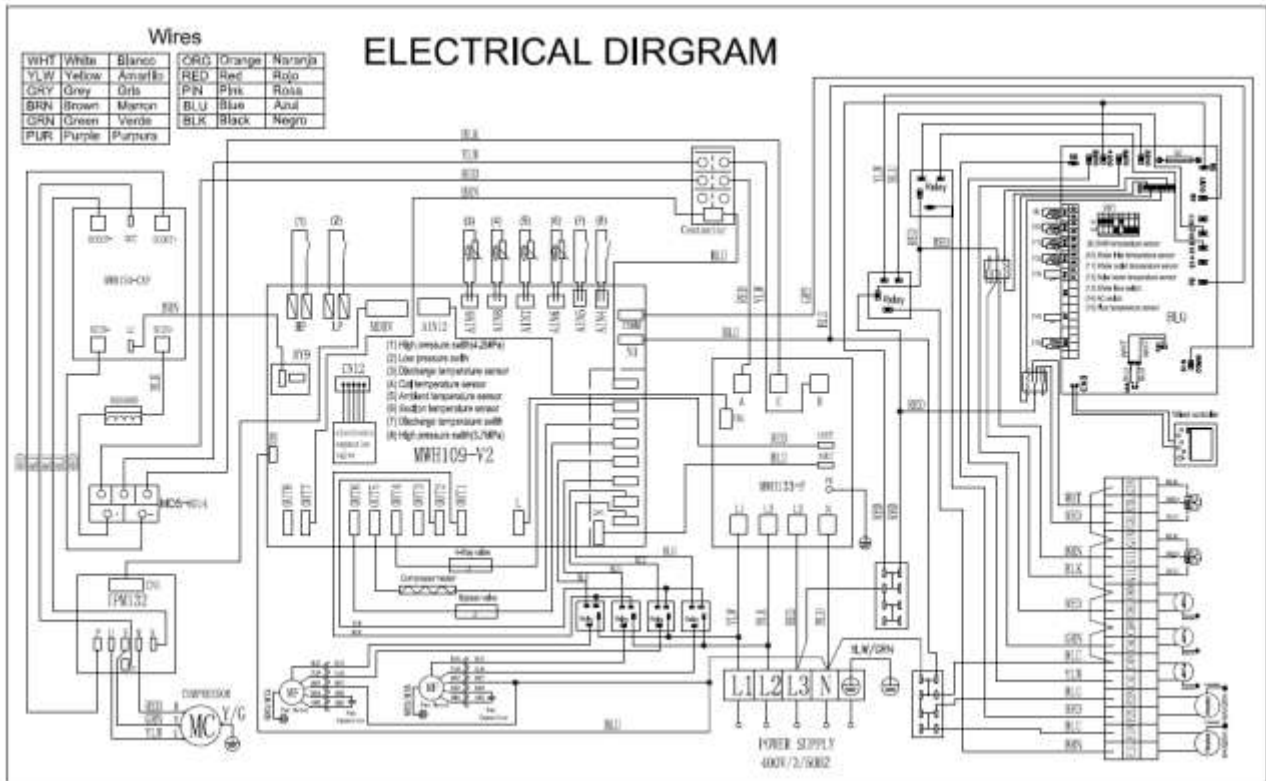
Wires

| WHT | White | Blanco | ORG | Orange | Naranja |
|---|---|---|---|---|---|
| YLW | Yellow | Amarillo | RED | Red | Rojo |
| GRY | Grey | Gris | PIN | Pink | Rosa |
| BRN | Brown | Marron | BLU | Blue | Azul |
| GRN | Green | Verde | BLK | Black | Negro |
| PUR | Purple | Purpura | | | |

ELECTRICAL DIRGRAM

BLK
YLW
RED
BRN

Contactor

BLU

(1) (2) (3) (4) (5) (6) (7) (8)

HP LP

MOSV AIN12

AIN5 AIN6 AIN7 AIN8 AIN9 AIN4

CN12

(1) High pressure swith(4.2MPa)
(2) Low pressure swith
(3) Discharge temperature sensor
(4) Coil temperature sensor
(5) Ambient temperature sensor
(6) Suction temperature sensor
(7) Discharge temperature swith
(8) High pressure swith(3.7MPa)

MWH109-V2

MWH133-F

A C B

L1 L2 L3 N

L1 L2 L3 N

BLK/GRN

POWER SUPPLY
400V/3/50HZ

COMPRESSOR

MC Y/G

RED
GRN
YLW

IPM132

MD5-4014

Relay

Relay

BLU

Water controller

4-Way valve

Compressor heater

Bypass valve

MF MF

RED
RED
BLU

BLU

WHT
RED
BRN
BLK
RED
GRN
BLU
YLW
BLU
RED
BLU
BRN